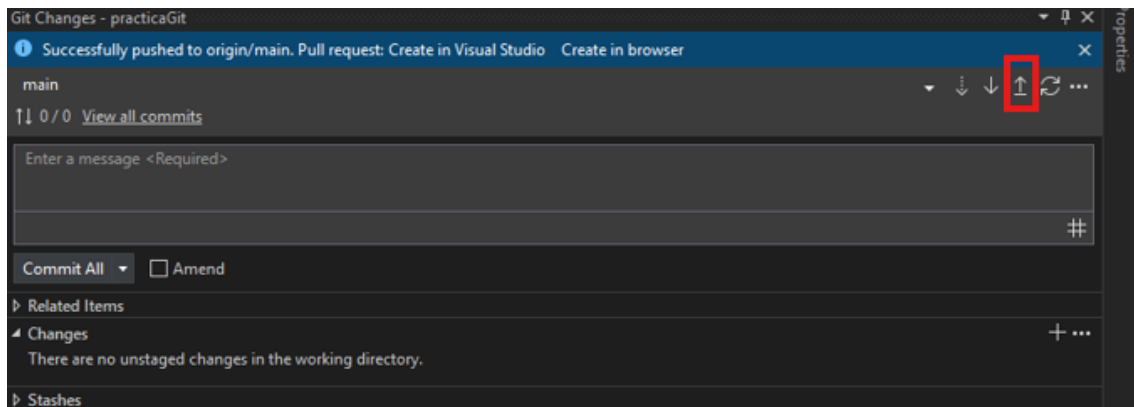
Git Changes - practicaGit

Successfully pushed to origin/main. Pull request: Create in Visual Studio Create in browser

main

↑↓ 0 / 0 View all commits

Enter a message <Required>

#

Commit All

Amend

Related Items

Changes

There are no unstaged changes in the working directory.

Stashes

Properties